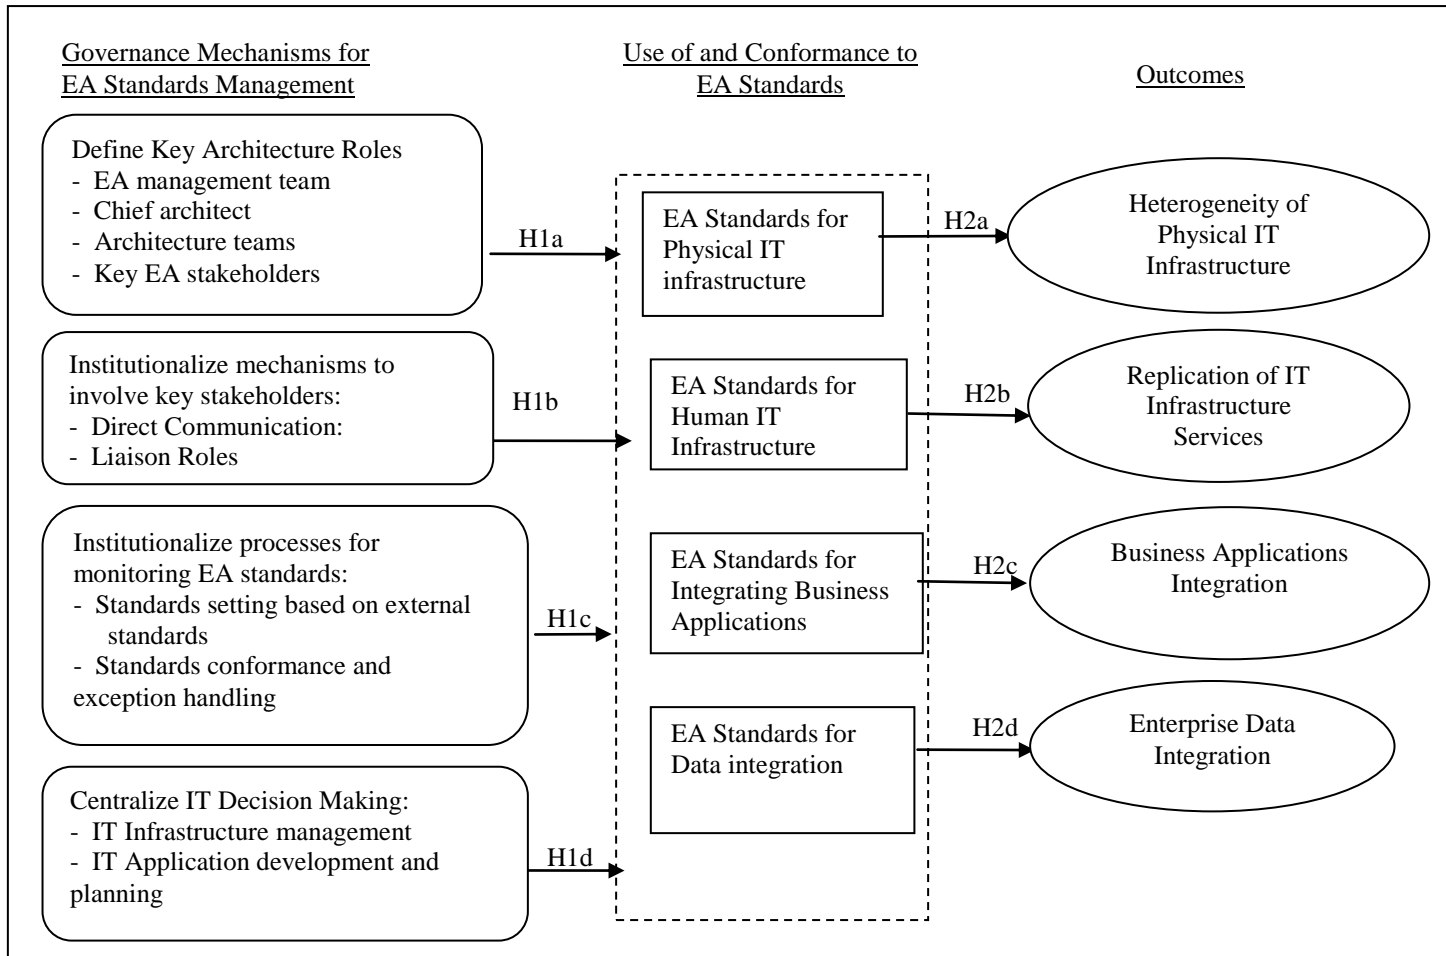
Governance Mechanisms for EA Standards Management

Use of and Conformance to EA Standards

Outcomes

Define Key Architecture Roles
- EA management team
- Chief architect
- Architecture teams
- Key EA stakeholders

H1a

EA Standards for Physical IT infrastructure

H2a

Heterogeneity of Physical IT Infrastructure

Institutionalize mechanisms to involve key stakeholders:
- Direct Communication:
- Liaison Roles

H1b

EA Standards for Human IT Infrastructure

H2b

Replication of IT Infrastructure Services

Institutionalize processes for monitoring EA standards:
- Standards setting based on external standards
- Standards conformance and exception handling

H1c

EA Standards for Integrating Business Applications

H2c

Business Applications Integration

EA Standards for Data integration

H2d

Enterprise Data Integration

Centralize IT Decision Making:
- IT Infrastructure management
- IT Application development and planning

H1d